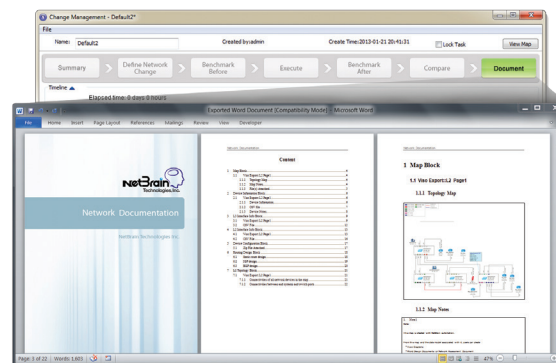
Change Management - Default2*

File

Name: Default2

Created by:admin

Create Time:2013-01-21 20:41:31

Lock Task

View Map

Summary

Define Network Change

Benchmark Before

Execute

Benchmark After

Compare

Document

Timeline

Elapsed time: 0 days 0 hours

Exported Word Document [Compatibility Mode] - Microsoft Word

File Home Insert Page Layout References Mailings Review View Developer

NetBrain Technologies Inc.

Network Documentation

NetBrain Technologies Inc.

Content

1 Map Block

1.1 Visio Export:L2 Page1

1.1.1 Topology Map

1.1.2 Map Notes

Page: 5 of 22 | Words: 1,603 | 47%